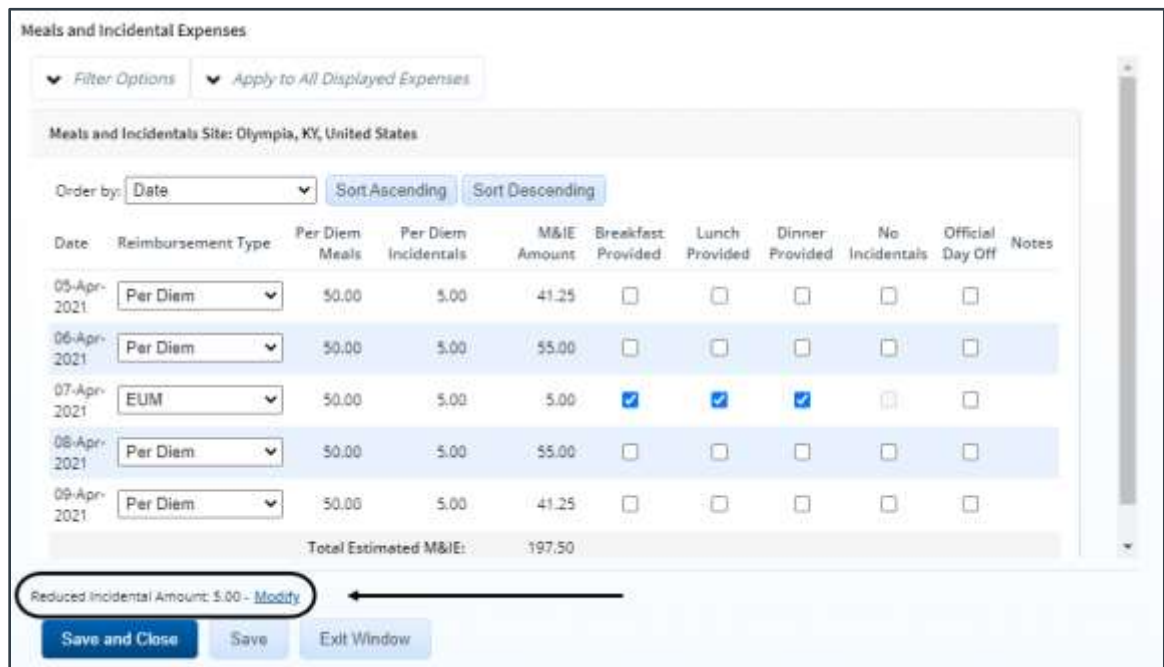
Meals and Incidental Expenses

Filter Options

Apply to All Displayed Expenses

Meals and Incidentals Site: Olympia, KY, United States

Order by: Date

Sort Ascending

Sort Descending

| Date | Reimbursement Type | Per Diem Meals | Per Diem Incidentals | M&IE Amount | Breakfast Provided | Lunch Provided | Dinner Provided | No Incidentals | Official Day Off | Notes |
|---|---|---|---|---|---|---|---|---|---|---|
| 05-Apr-2021 | Per Diem | 50.00 | 5.00 | 41.25 | | | | | | |
| 06-Apr-2021 | Per Diem | 50.00 | 5.00 | 55.00 | | | | | | |
| 07-Apr-2021 | EUM | 50.00 | 5.00 | 5.00 | | | | | | |
| 08-Apr-2021 | Per Diem | 50.00 | 5.00 | 55.00 | | | | | | |
| 09-Apr-2021 | Per Diem | 50.00 | 5.00 | 41.25 | | | | | | |
| | | Total Estimated M&IE: | | 197.50 | | | | | | |

Reduced Incidental Amount: 5.00 - Modify

Save and Close

Save

Exit Window